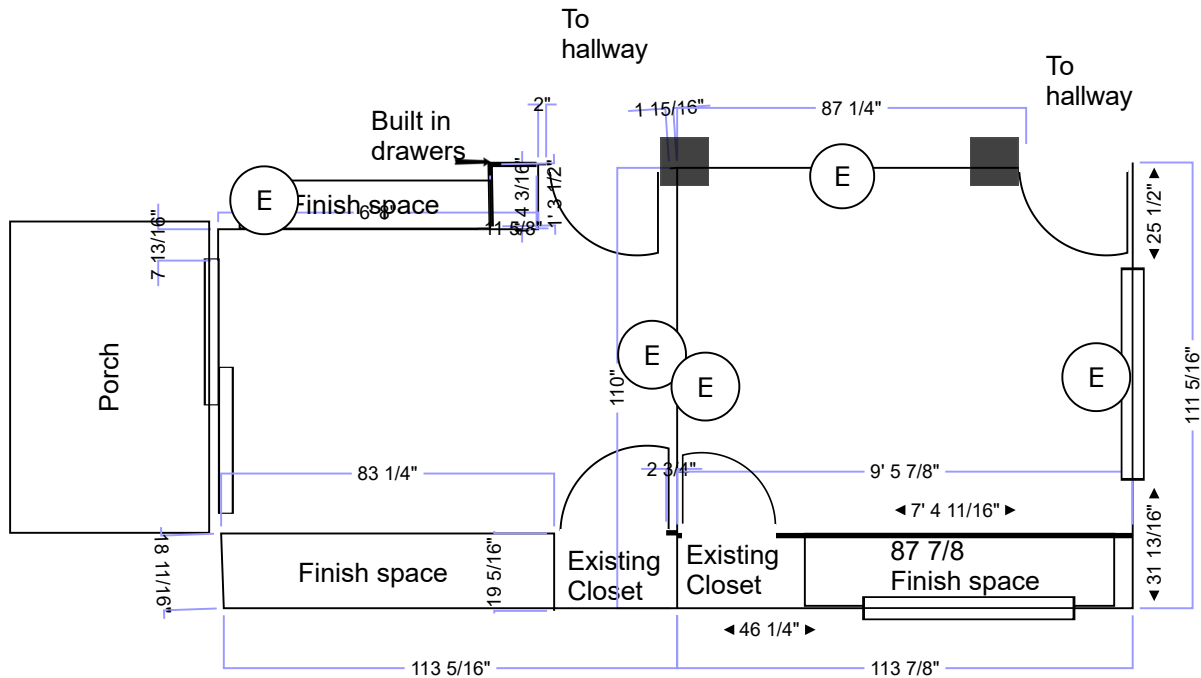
To hallway

To hallway

2"

1 15/16"

87 1/4"

Built in drawers

4 3/16"

1' 3 1/2"

E

Finish space

6' 8"

11 5/8"

E

25 1/2"

7 13/16"

Porch

E

E

110"

E

111 5/16"

2 3/4"

9' 5 7/8"

83 1/4"

7' 4 11/16"

18 11/16"

Finish space

19 5/16"

Existing Closet

Existing Closet

87 7/8
Finish space

31 13/16"

46 1/4"

113 5/16"

113 7/8"